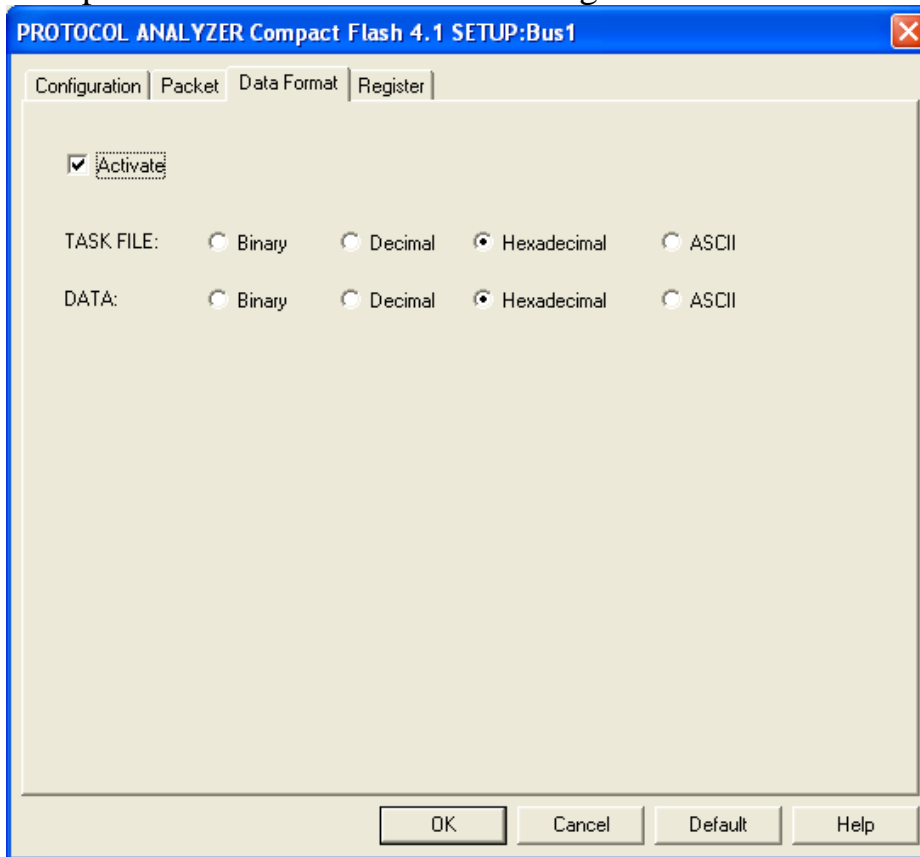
PROTOCOL ANALYZER Compact Flash 4.1 SETUP:Bus1

Configuration | Packet | Data Format | Register

Activate

TASK FILE: Binary Decimal Hexadecimal ASCII

DATA: Binary Decimal Hexadecimal ASCII

OK Cancel Default Help